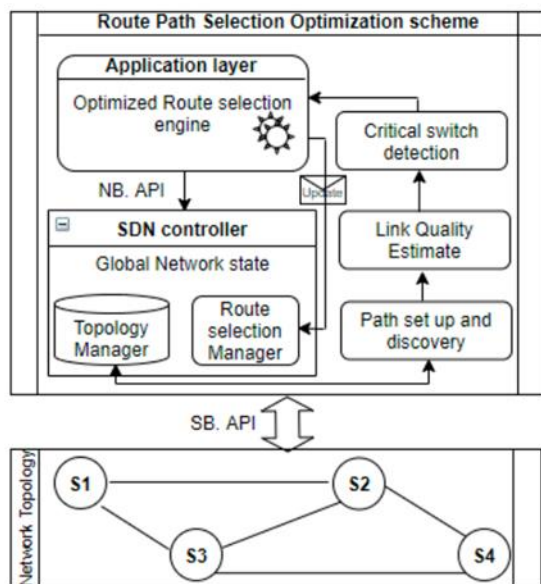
Route Path Selection Optimization scheme

Application layer

Optimized Route selection engine

Critical switch detection

NB. API

Update

SDN controller

Global Network state

Link Quality Estimate

Topology Manager

Route selection Manager

Path set up and discovery

SB. API

Network Topology

S1

S2

S3

S4